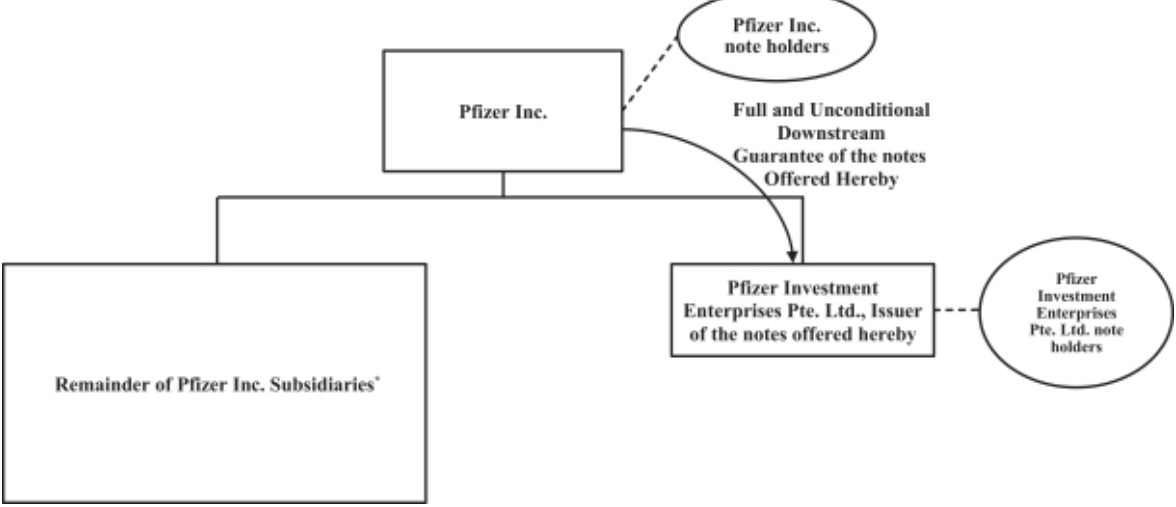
Pfizer Inc. note holders

Pfizer Inc.

Full and Unconditional Downstream Guarantee of the notes Offered Hereby

Pfizer Investment Enterprises Pte. Ltd., Issuer of the notes offered hereby

Pfizer Investment Enterprises Pte. Ltd. note holders

Remainder of Pfizer Inc. Subsidiaries*